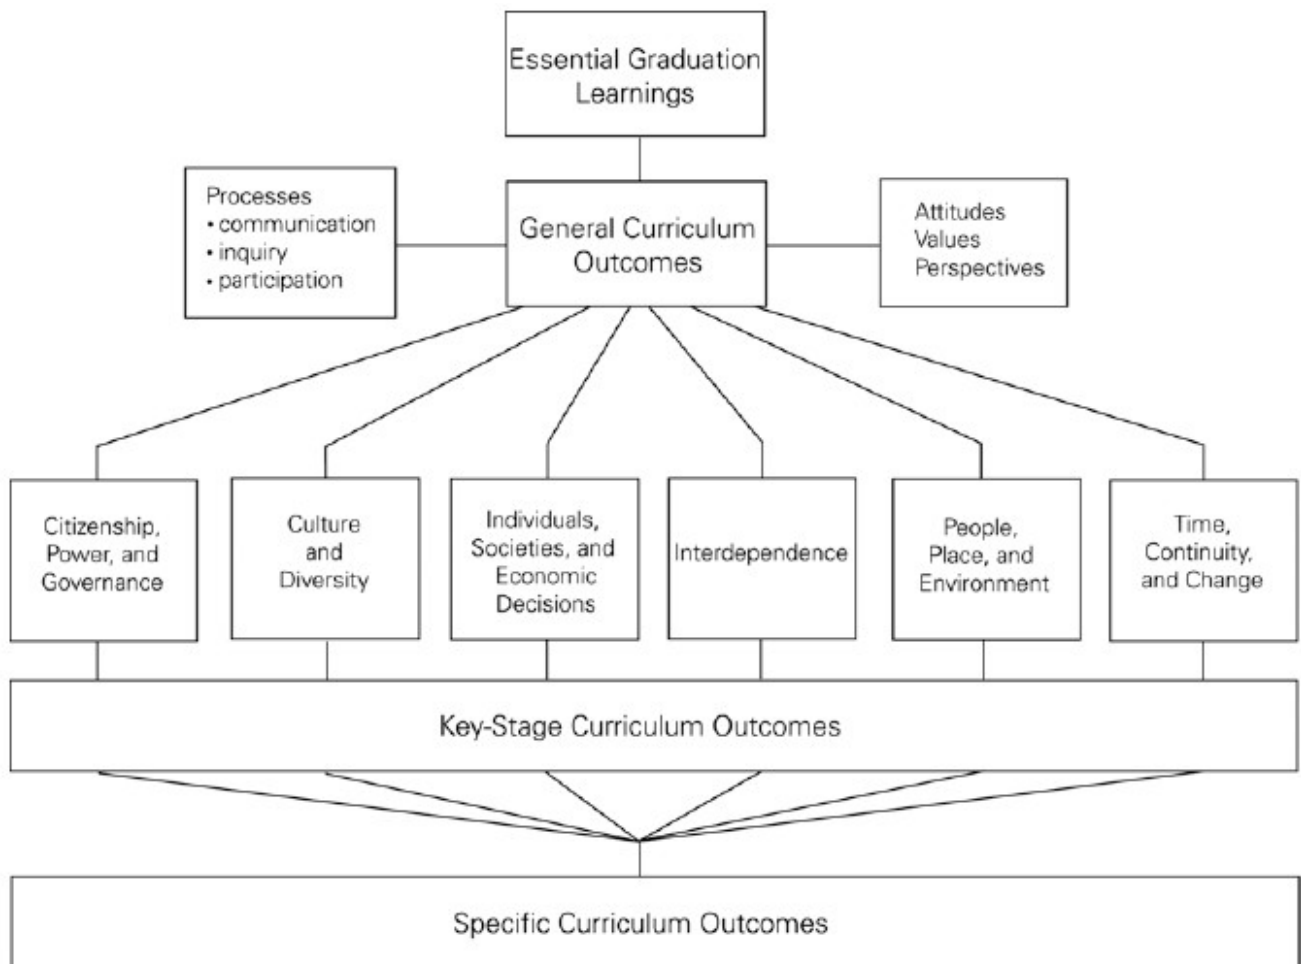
Essential Graduation Learnings

Processes
• communication
• inquiry
• participation

General Curriculum Outcomes

Attitudes
Values
Perspectives

Citizenship, Power, and Governance

Culture and Diversity

Individuals, Societies, and Economic Decisions

Interdependence

People, Place, and Environment

Time, Continuity, and Change

Key-Stage Curriculum Outcomes

Specific Curriculum Outcomes